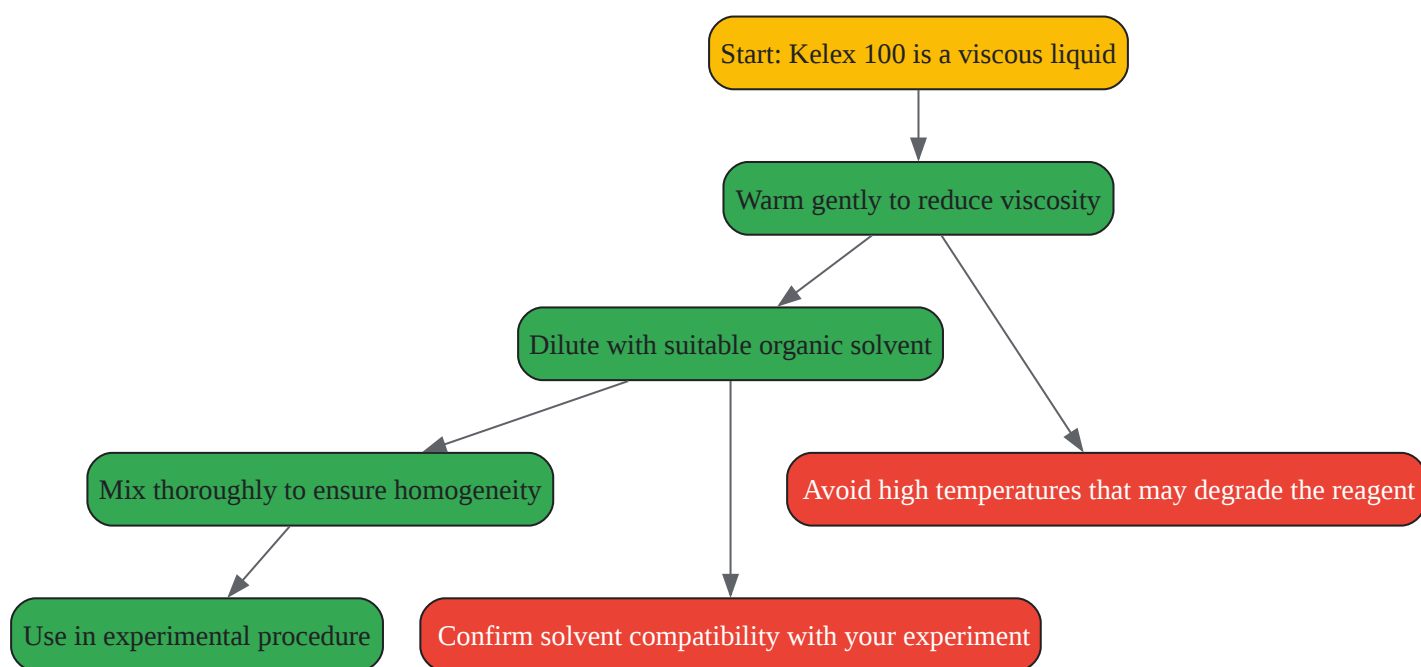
Start: Kelex 100 is a viscous liquid

Warm gently to reduce viscosity

Dilute with suitable organic solvent

Avoid high temperatures that may degrade the reagent

Mix thoroughly to ensure homogeneity

Use in experimental procedure

Confirm solvent compatibility with your experiment